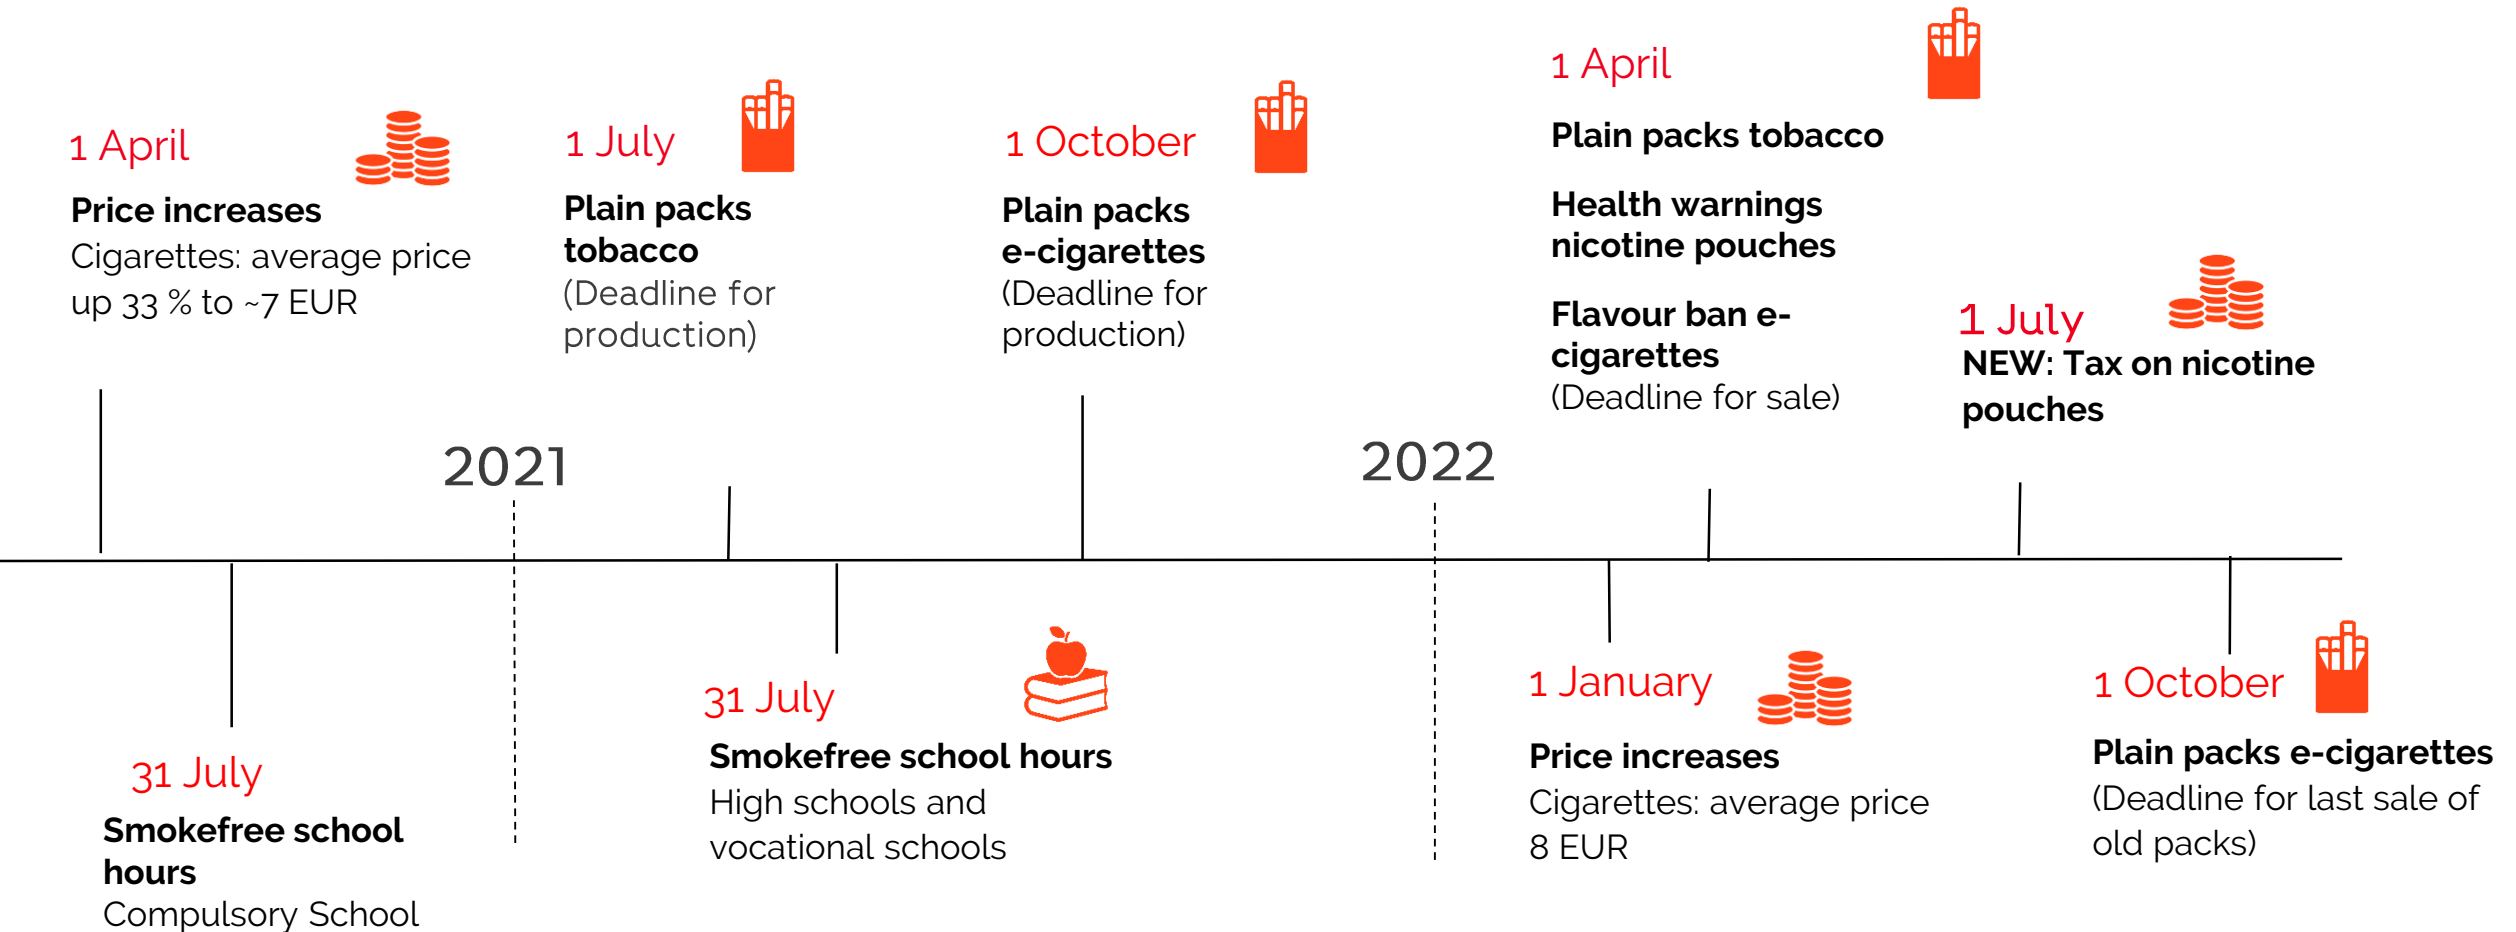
1 April
Price increases
Cigarettes: average price up 33 % to ~7 EUR

1 July
Plain packs tobacco
(Deadline for production)

1 October
Plain packs e-cigarettes
(Deadline for production)

1 April
Plain packs tobacco

Health warnings nicotine pouches

Flavour ban e-cigarettes
(Deadline for sale)

1 July
NEW: Tax on nicotine pouches

2021

2022

31 July
Smokefree school hours
Compulsory School

31 July
Smokefree school hours
High schools and vocational schools

1 January
Price increases
Cigarettes: average price 8 EUR

1 October
Plain packs e-cigarettes
(Deadline for last sale of old packs)